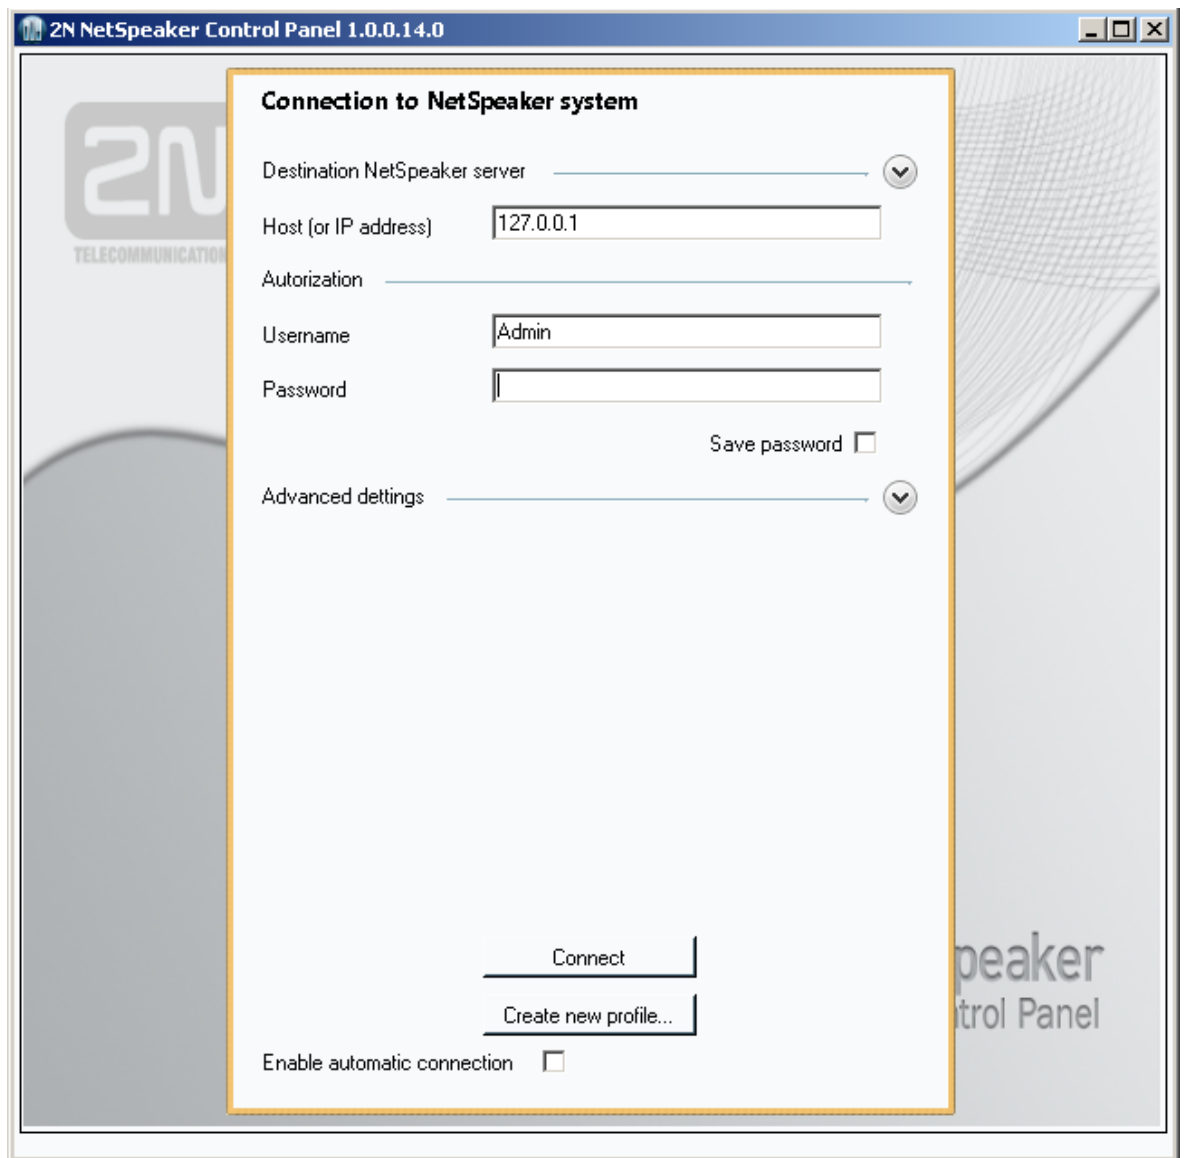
2N NetSpeaker Control Panel 1.0.0.14.0

2N
TELECOMMUNICATION

Connection to NetSpeaker system

Destination NetSpeaker server

Host (or IP address) 127.0.0.1

Autorization

Username Admin

Password

Save password

Advanced dettings

Connect

Create new profile...

Enable automatic connection

peaker
trol Panel